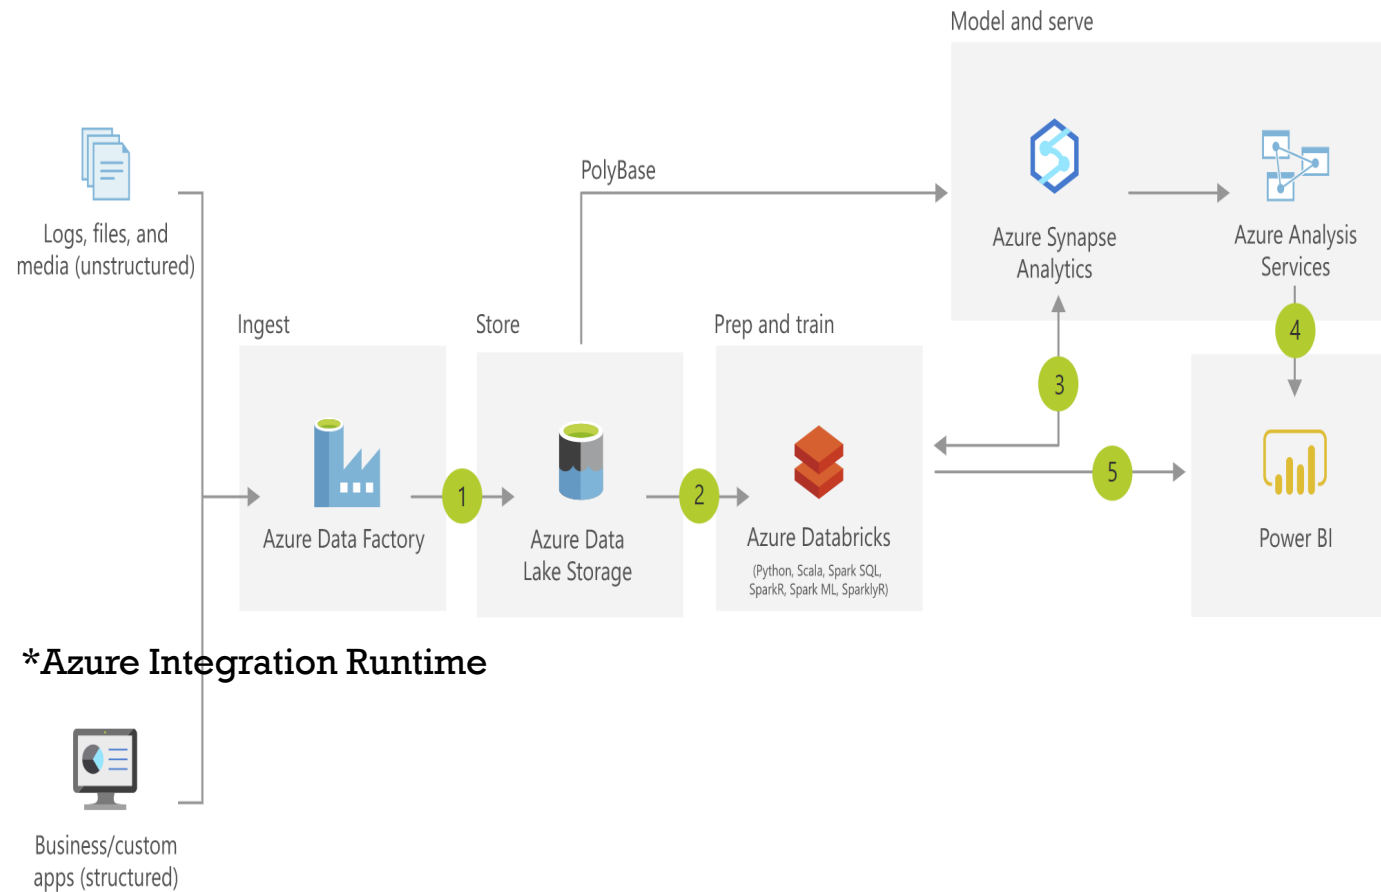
Model and serve

Logs, files, and media (unstructured)

PolyBase

Azure Synapse Analytics

Azure Analysis Services

Ingest

Store

Prep and train

4

3

Azure Data Factory

1

Azure Data Lake Storage

2

Azure Databricks

(Python, Scala, Spark SQL, SparkR, Spark ML, SparklyR)

5

Power BI

*Azure Integration Runtime

Business/custom apps (structured)